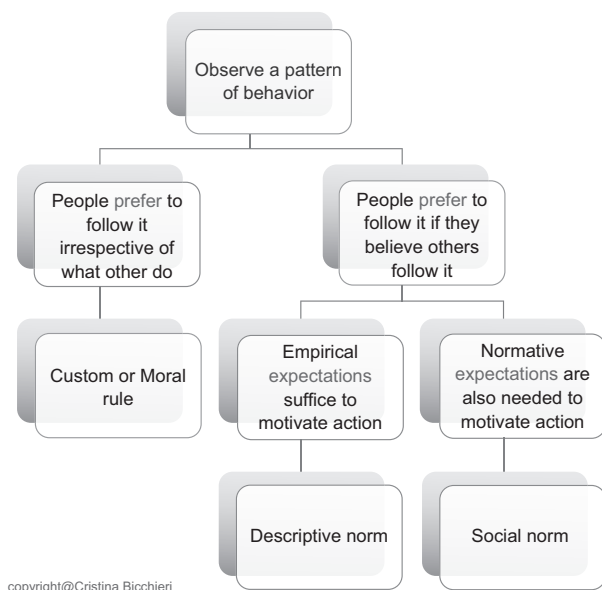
Observe a pattern of behavior

People prefer to follow it irrespective of what other do

People prefer to follow it if they believe others follow it

Custom or Moral rule

Empirical expectations suffice to motivate action

Normative expectations are also needed to motivate action

Descriptive norm

Social norm

copyright@Cristina Bicchieri